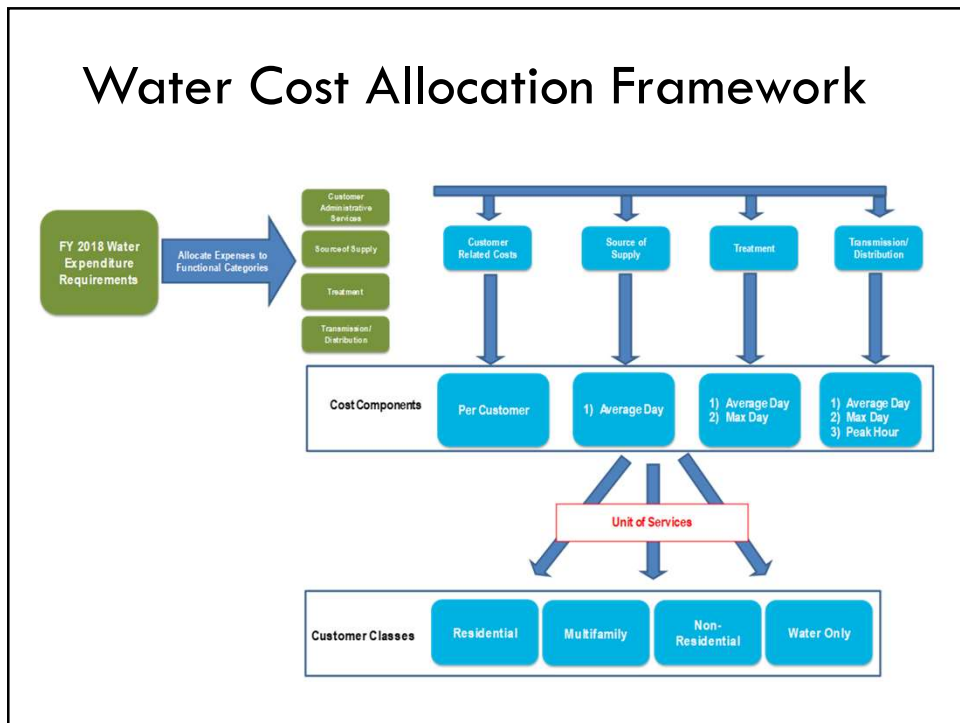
Water Cost Allocation Framework

FY 2018 Water Expenditure Requirements

Allocate Expenses to Functional Categories

Customer Administrative Services

Source of Supply

Treatment

Transmission/ Distribution

Customer Related Costs

Source of Supply

Treatment

Transmission/ Distribution

Cost Components

Per Customer

1) Average Day

1) Average Day
2) Max Day

1) Average Day
2) Max Day
3) Peak Hour

Unit of Services

Customer Classes

Residential

Multifamily

Non-Residential

Water Only